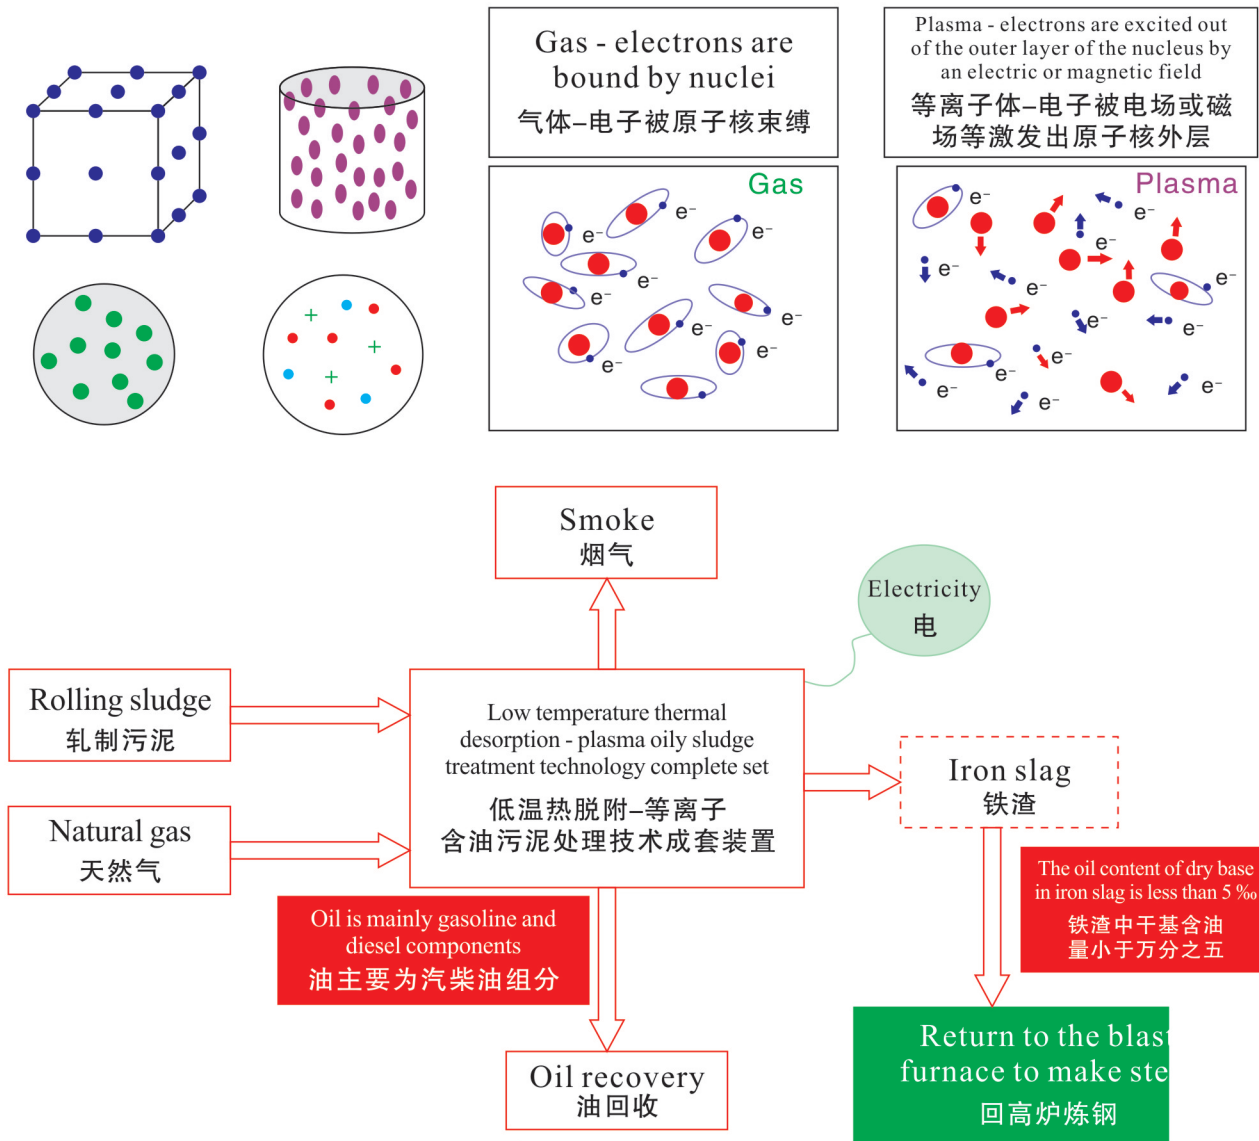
Gas - electrons are bound by nuclei
气体–电子被原子核束缚

Plasma - electrons are excited out of the outer layer of the nucleus by an electric or magnetic field
等离子体–电子被电场或磁场等激发出原子核外层

Gas
e⁻ e⁻ e⁻ e⁻ e⁻ e⁻ e⁻ e⁻ e⁻ e⁻

Plasma
e⁻ e⁻ e⁻ e⁻ e⁻ e⁻ e⁻ e⁻ e⁻ e⁻ e⁻ e⁻ e⁻ e⁻

Smoke
烟气

Electricity
电

Rolling sludge
轧制污泥

Natural gas
天然气

Low temperature thermal desorption - plasma oily sludge treatment technology complete set
低温热脱附–等离子
含油污泥处理技术成套装置

Iron slag
铁渣

The oil content of dry base in iron slag is less than 5 ‰
铁渣中干基含油量小于万分之五

Oil is mainly gasoline and diesel components
油主要为汽柴油组分

Oil recovery
油回收

Return to the blast furnace to make ste
回高炉炼钢